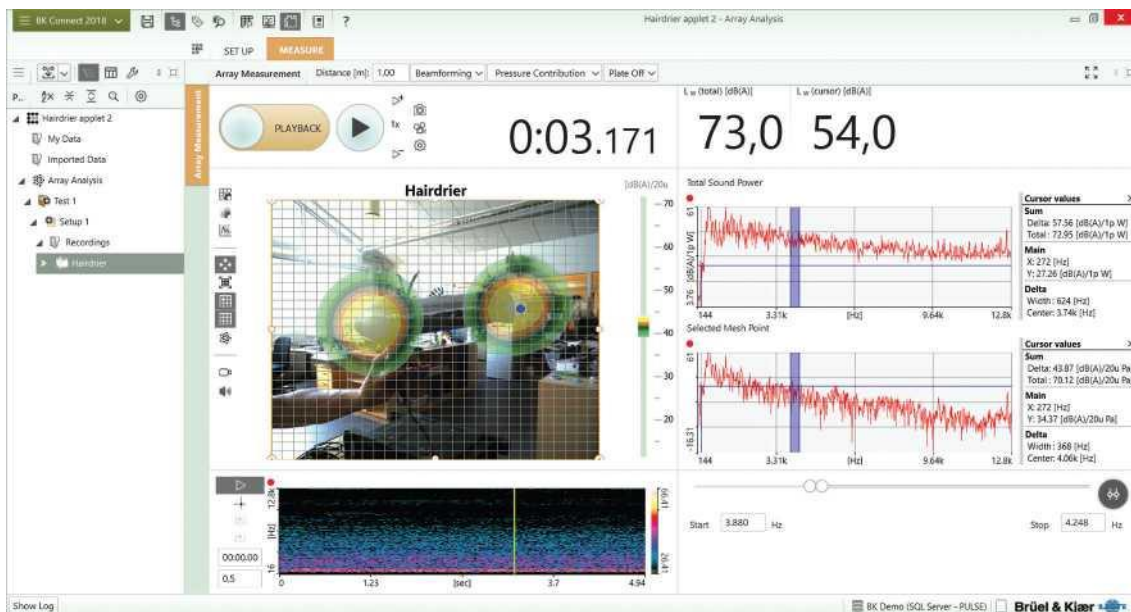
BK Connect 2018

Hairdrier applet 2 - Array Analysis

SET UP MEASURE

Array Measurement Distance [m]: 1.00 Beamforming Pressure Contribution Plate Off

P...

Hairdrier applet 2
My Data
Imported Data
Array Analysis
Test 1
Setup 1
Recordings
Hairdrier

Array Measurement

PLAYBACK

1x

0:03.171

$L_w$ (total) [dB(A)]

73,0

$L_w$ (cursor) [dB(A)]

54,0

Hairdrier

[dB(A)/20u

70
60
50
40
30
20

Total Sound Power

61
[dB(A)/1p W]
3.76
144 3.31k [Hz] 9.64k 12.8k

Cursor values
Sum
Delta: 57.36 [dB(A)/1p W]
Total: 72.95 [dB(A)/1p W]
Main
X: 272 [Hz]
Y: 27.26 [dB(A)/1p W]
Delta
Width: 624 [Hz]
Center: 3.74k [Hz]

Selected Mesh Point

61
-16.31
144 3.31k [Hz] 9.64k 12.8k

Cursor values
Sum
Delta: 43.87 [dB(A)/20u Pa]
Total: 70.12 [dB(A)/20u Pa]
Main
X: 272 [Hz]
Y: 34.37 [dB(A)/20u Pa]
Delta
Width: 368 [Hz]
Center: 4.06k [Hz]

12.8k
[Hz]
16
00:00.00
0.5
0 1.23 [sec] 3.7 4.94

66.41
26.41

Start 3.880 Hz

Stop 4.248 Hz

Show Log

BK Demo (SQL Server - PULSE)

Brüel & Kjær